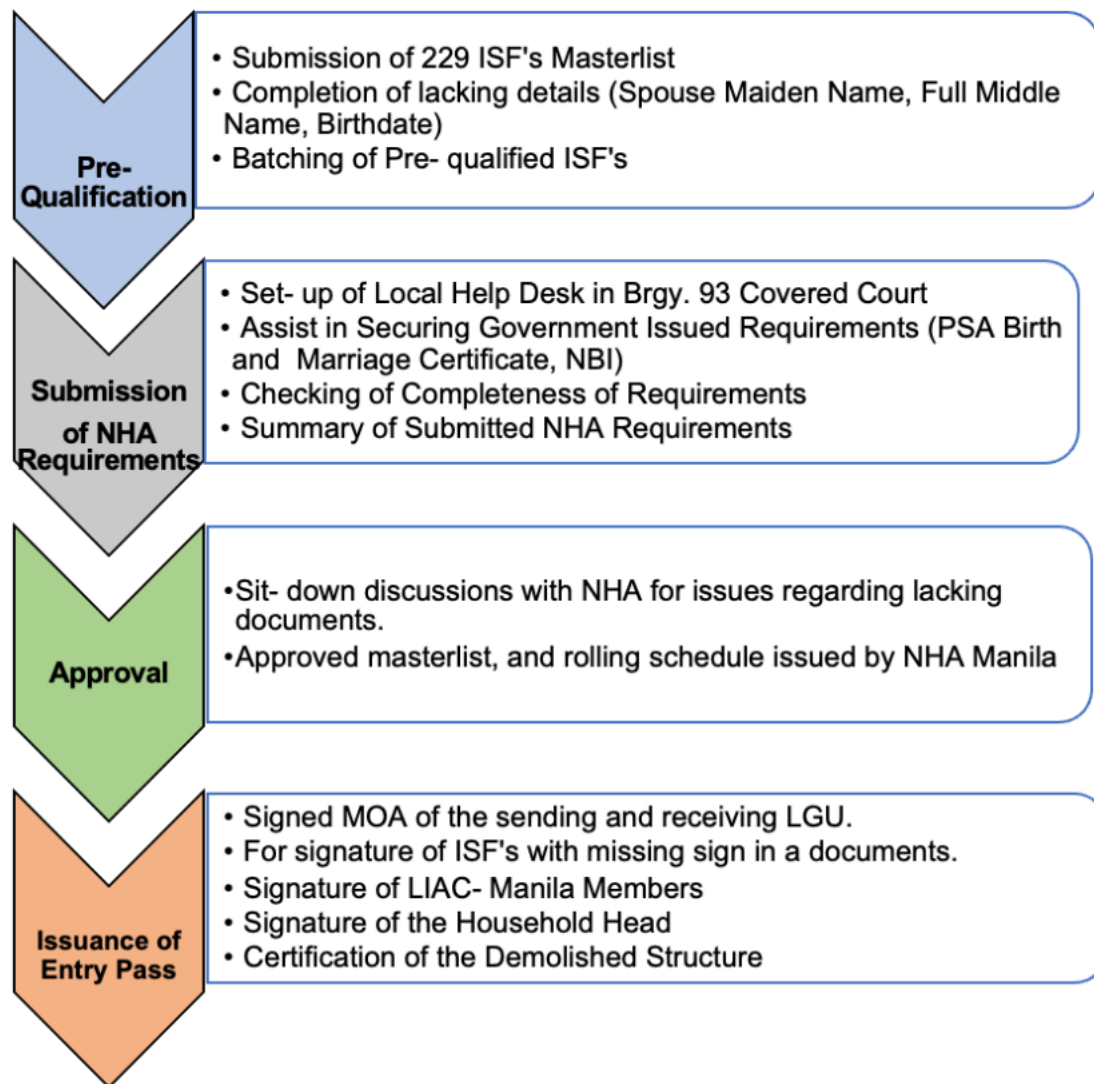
Pre-Qualification

• Submission of 229 ISF's Masterlist
• Completion of lacking details (Spouse Maiden Name, Full Middle Name, Birthdate)
• Batching of Pre- qualified ISF's

Submission of NHA Requirements

• Set- up of Local Help Desk in Brgy. 93 Covered Court
• Assist in Securing Government Issued Requirements (PSA Birth and Marriage Certificate, NBI)
• Checking of Completeness of Requirements
• Summary of Submitted NHA Requirements

Approval

•Sit- down discussions with NHA for issues regarding lacking documents.
•Approved masterlist, and rolling schedule issued by NHA Manila

Issuance of Entry Pass

• Signed MOA of the sending and receiving LGU.
• For signature of ISF's with missing sign in a documents.
• Signature of LIAC- Manila Members
• Signature of the Household Head
• Certification of the Demolished Structure